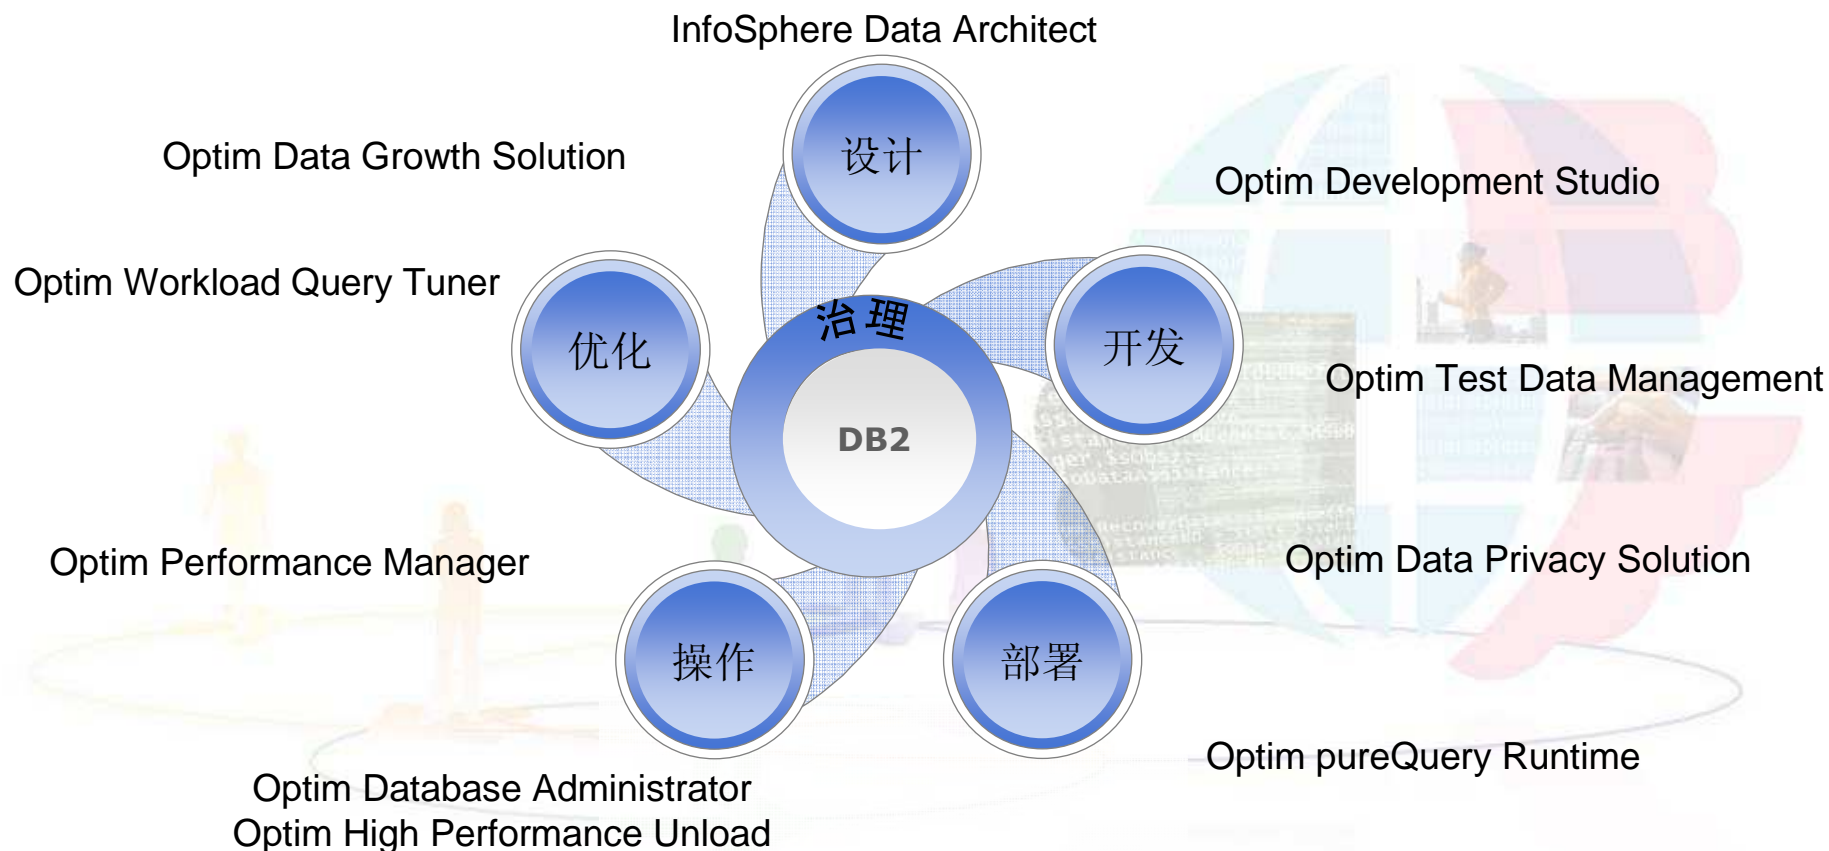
InfoSphere Data Architect

Optim Data Growth Solution

Optim Development Studio

Optim Workload Query Tuner

设计

优化

治理

开发

DB2

Optim Test Data Management

Optim Performance Manager

Optim Data Privacy Solution

操作

部署

Optim pureQuery Runtime

Optim Database Administrator
Optim High Performance Unload